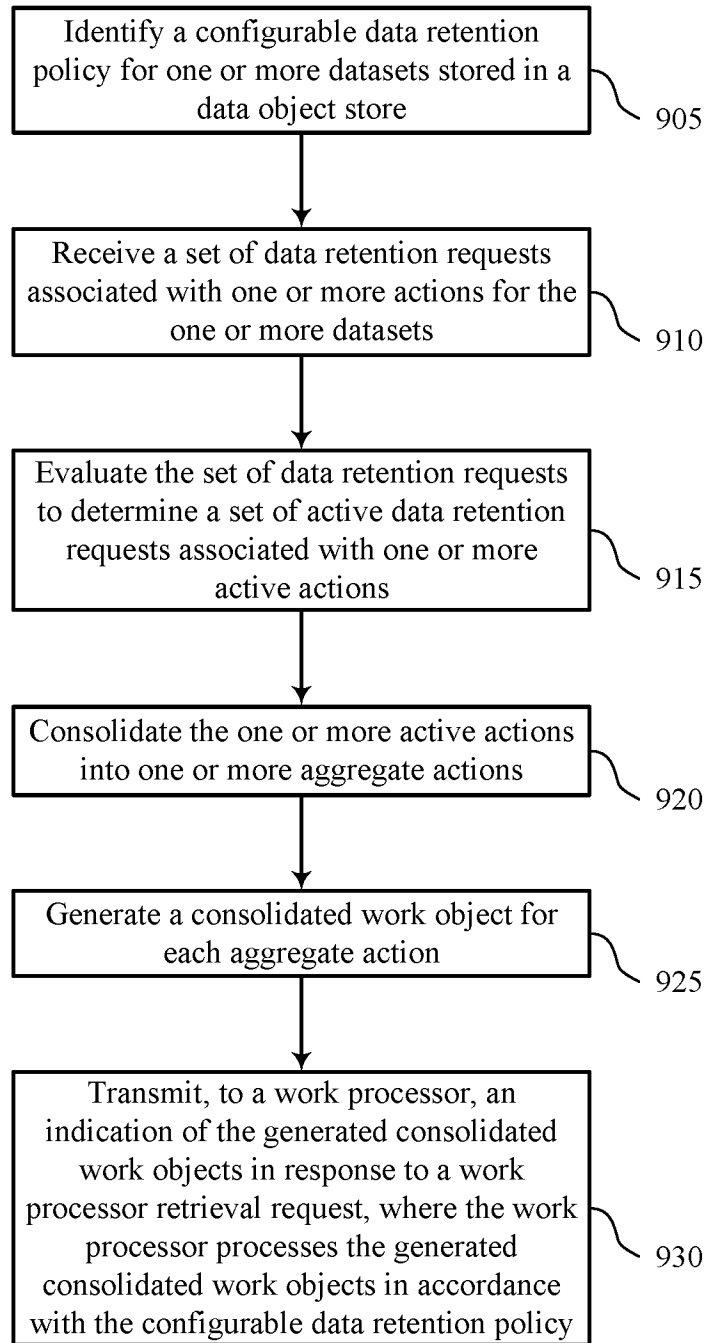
Identify a configurable data retention policy for one or more datasets stored in a data object store

905

Receive a set of data retention requests associated with one or more actions for the one or more datasets

910

Evaluate the set of data retention requests to determine a set of active data retention requests associated with one or more active actions

915

Consolidate the one or more active actions into one or more aggregate actions

920

Generate a consolidated work object for each aggregate action

925

Transmit, to a work processor, an indication of the generated consolidated work objects in response to a work processor retrieval request, where the work processor processes the generated consolidated work objects in accordance with the configurable data retention policy

930